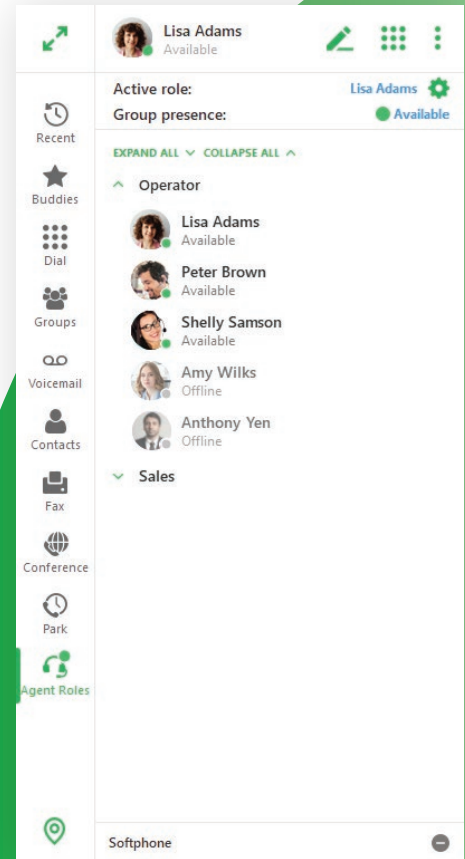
Lisa Adams
Available

Recent
Buddies
Dial
Groups
Voicemail
Contacts
Fax
Conference
Park
Agent Roles

Active role: Lisa Adams
Group presence: Available

EXPAND ALL COLLAPSE ALL

Operator

Lisa Adams
Available

Peter Brown
Available

Shelly Samson
Available

Amy Wilks
Offline

Anthony Yen
Offline

Sales

Softphone